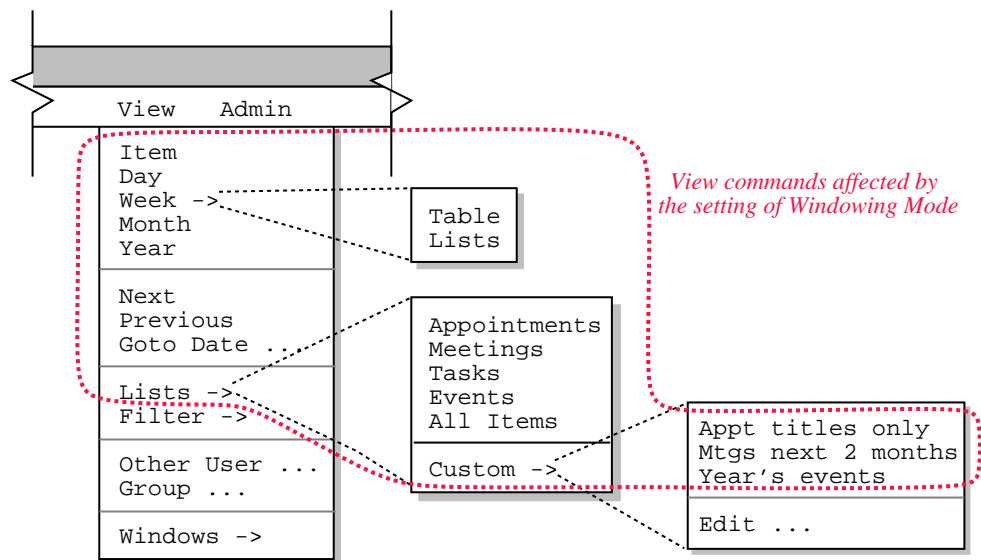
View Admin

Item
Day
Week ->
Month
Year

Next
Previous
Goto Date ...

Lists ->
Filter ->

Other User ...
Group ...

Windows ->

Table
Lists

Appointments
Meetings
Tasks
Events
All Items

Custom ->

View commands affected by the setting of Windowing Mode

Appt titles only
Mtgs next 2 months
Year's events

Edit ...